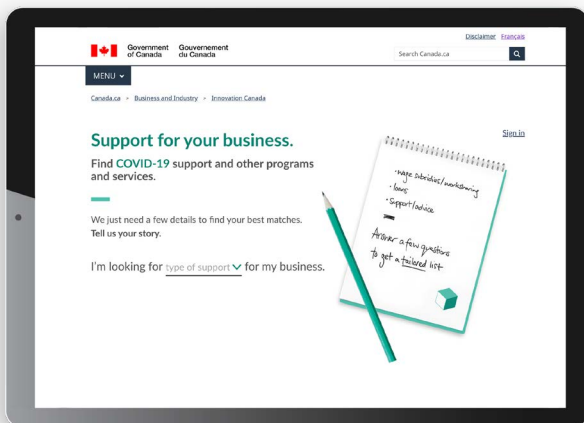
Disclaimer Français

Government of Canada Gouvernement du Canada

Search Canada.ca

MENU

Canada.ca > Business and Industry > Innovation Canada

Sign in

Support for your business.

Find COVID-19 support and other programs and services.

We just need a few details to find your best matches. Tell us your story.

I'm looking for type of support for my business.

· wage subsidies / worksharing
· loans
· Support / advice

Answer a few questions to get a tailored list